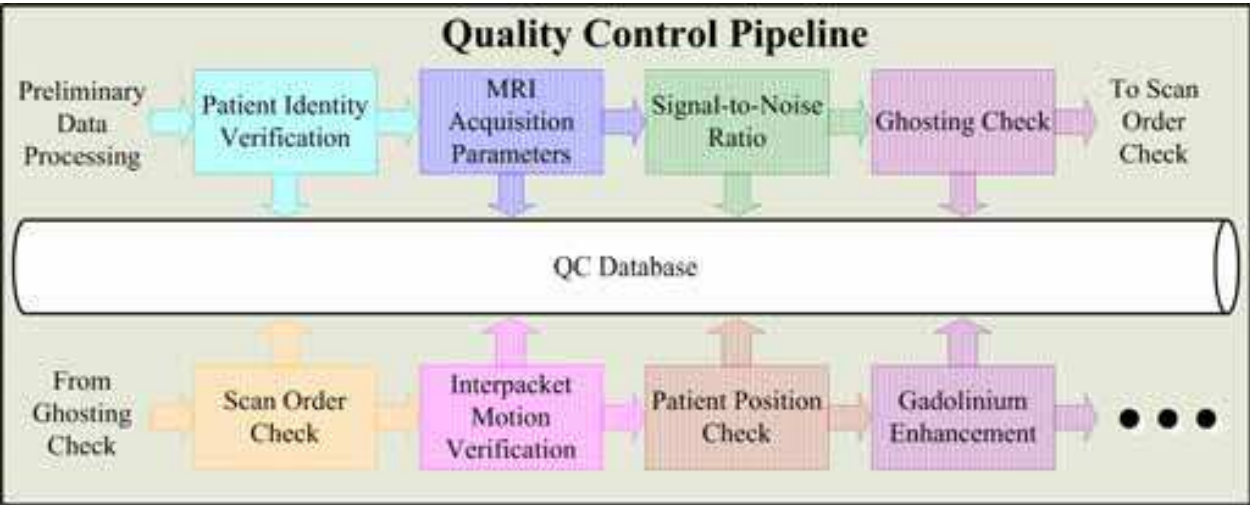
Quality Control Pipeline

Preliminary Data Processing

Patient Identity Verification

MRI Acquisition Parameters

Signal-to-Noise Ratio

Ghosting Check

To Scan Order Check

QC Database

From Ghosting Check

Scan Order Check

Interpacket Motion Verification

Patient Position Check

Gadolinium Enhancement